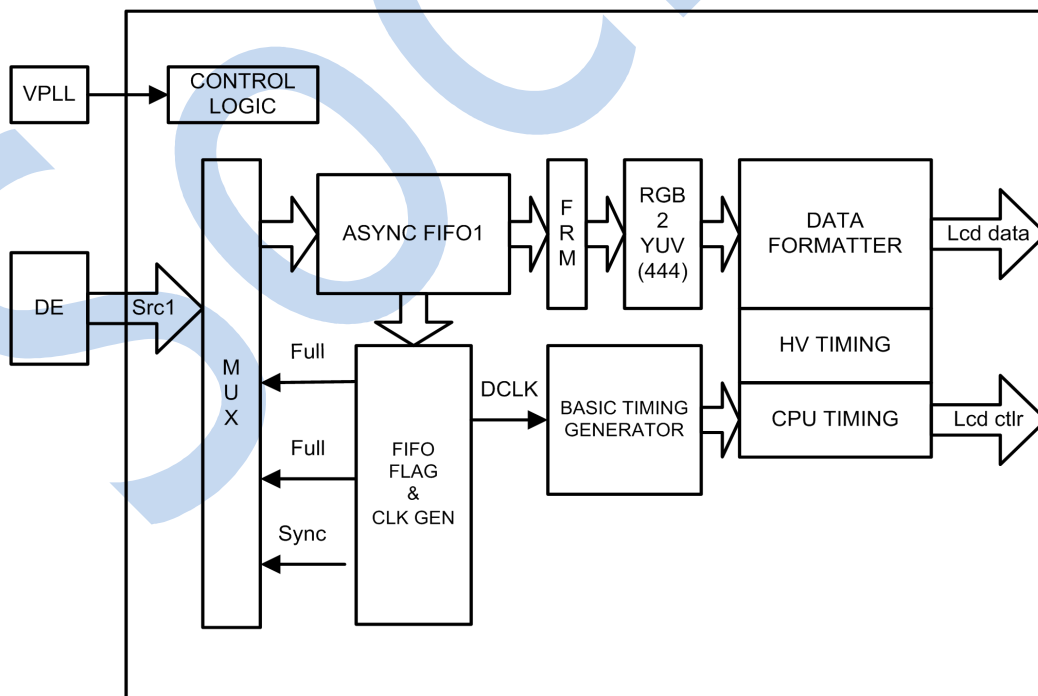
VPLL

CONTROL LOGIC

DE

Src1

M U X

ASYNC FIFO1

F R M

RGB 2 YUV (444)

DATA FORMATTER

Lcd data

HV TIMING

CPU TIMING

Lcd ctlr

Full

Full

Sync

FIFO FLAG & CLK GEN

DCLK

BASIC TIMING GENERATOR